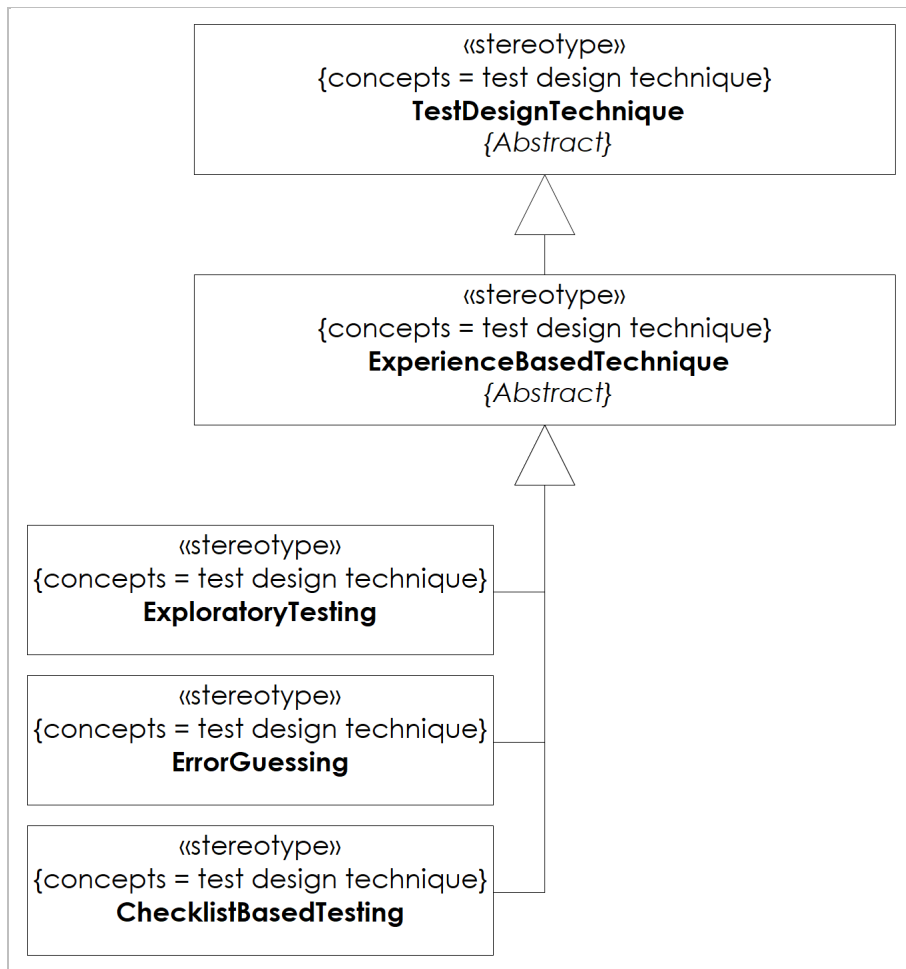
«stereotype»
{concepts = test design technique}
**TestDesignTechnique**
*{Abstract}*

«stereotype»
{concepts = test design technique}
**ExperienceBasedTechnique**
*{Abstract}*

«stereotype»
{concepts = test design technique}
**ExploratoryTesting**

«stereotype»
{concepts = test design technique}
**ErrorGuessing**

«stereotype»
{concepts = test design technique}
**ChecklistBasedTesting**